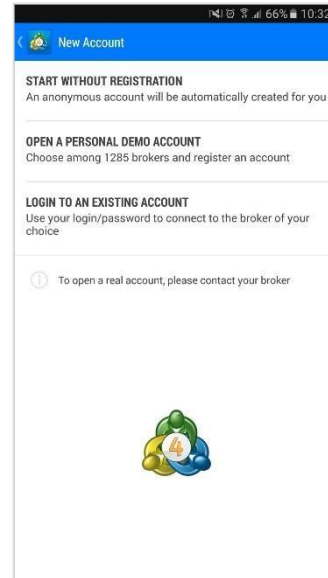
66% 10:32

New Account

START WITHOUT REGISTRATION
An anonymous account will be automatically created for you

OPEN A PERSONAL DEMO ACCOUNT
Choose among 1285 brokers and register an account

LOGIN TO AN EXISTING ACCOUNT
Use your login/password to connect to the broker of your choice

To open a real account, please contact your broker

4